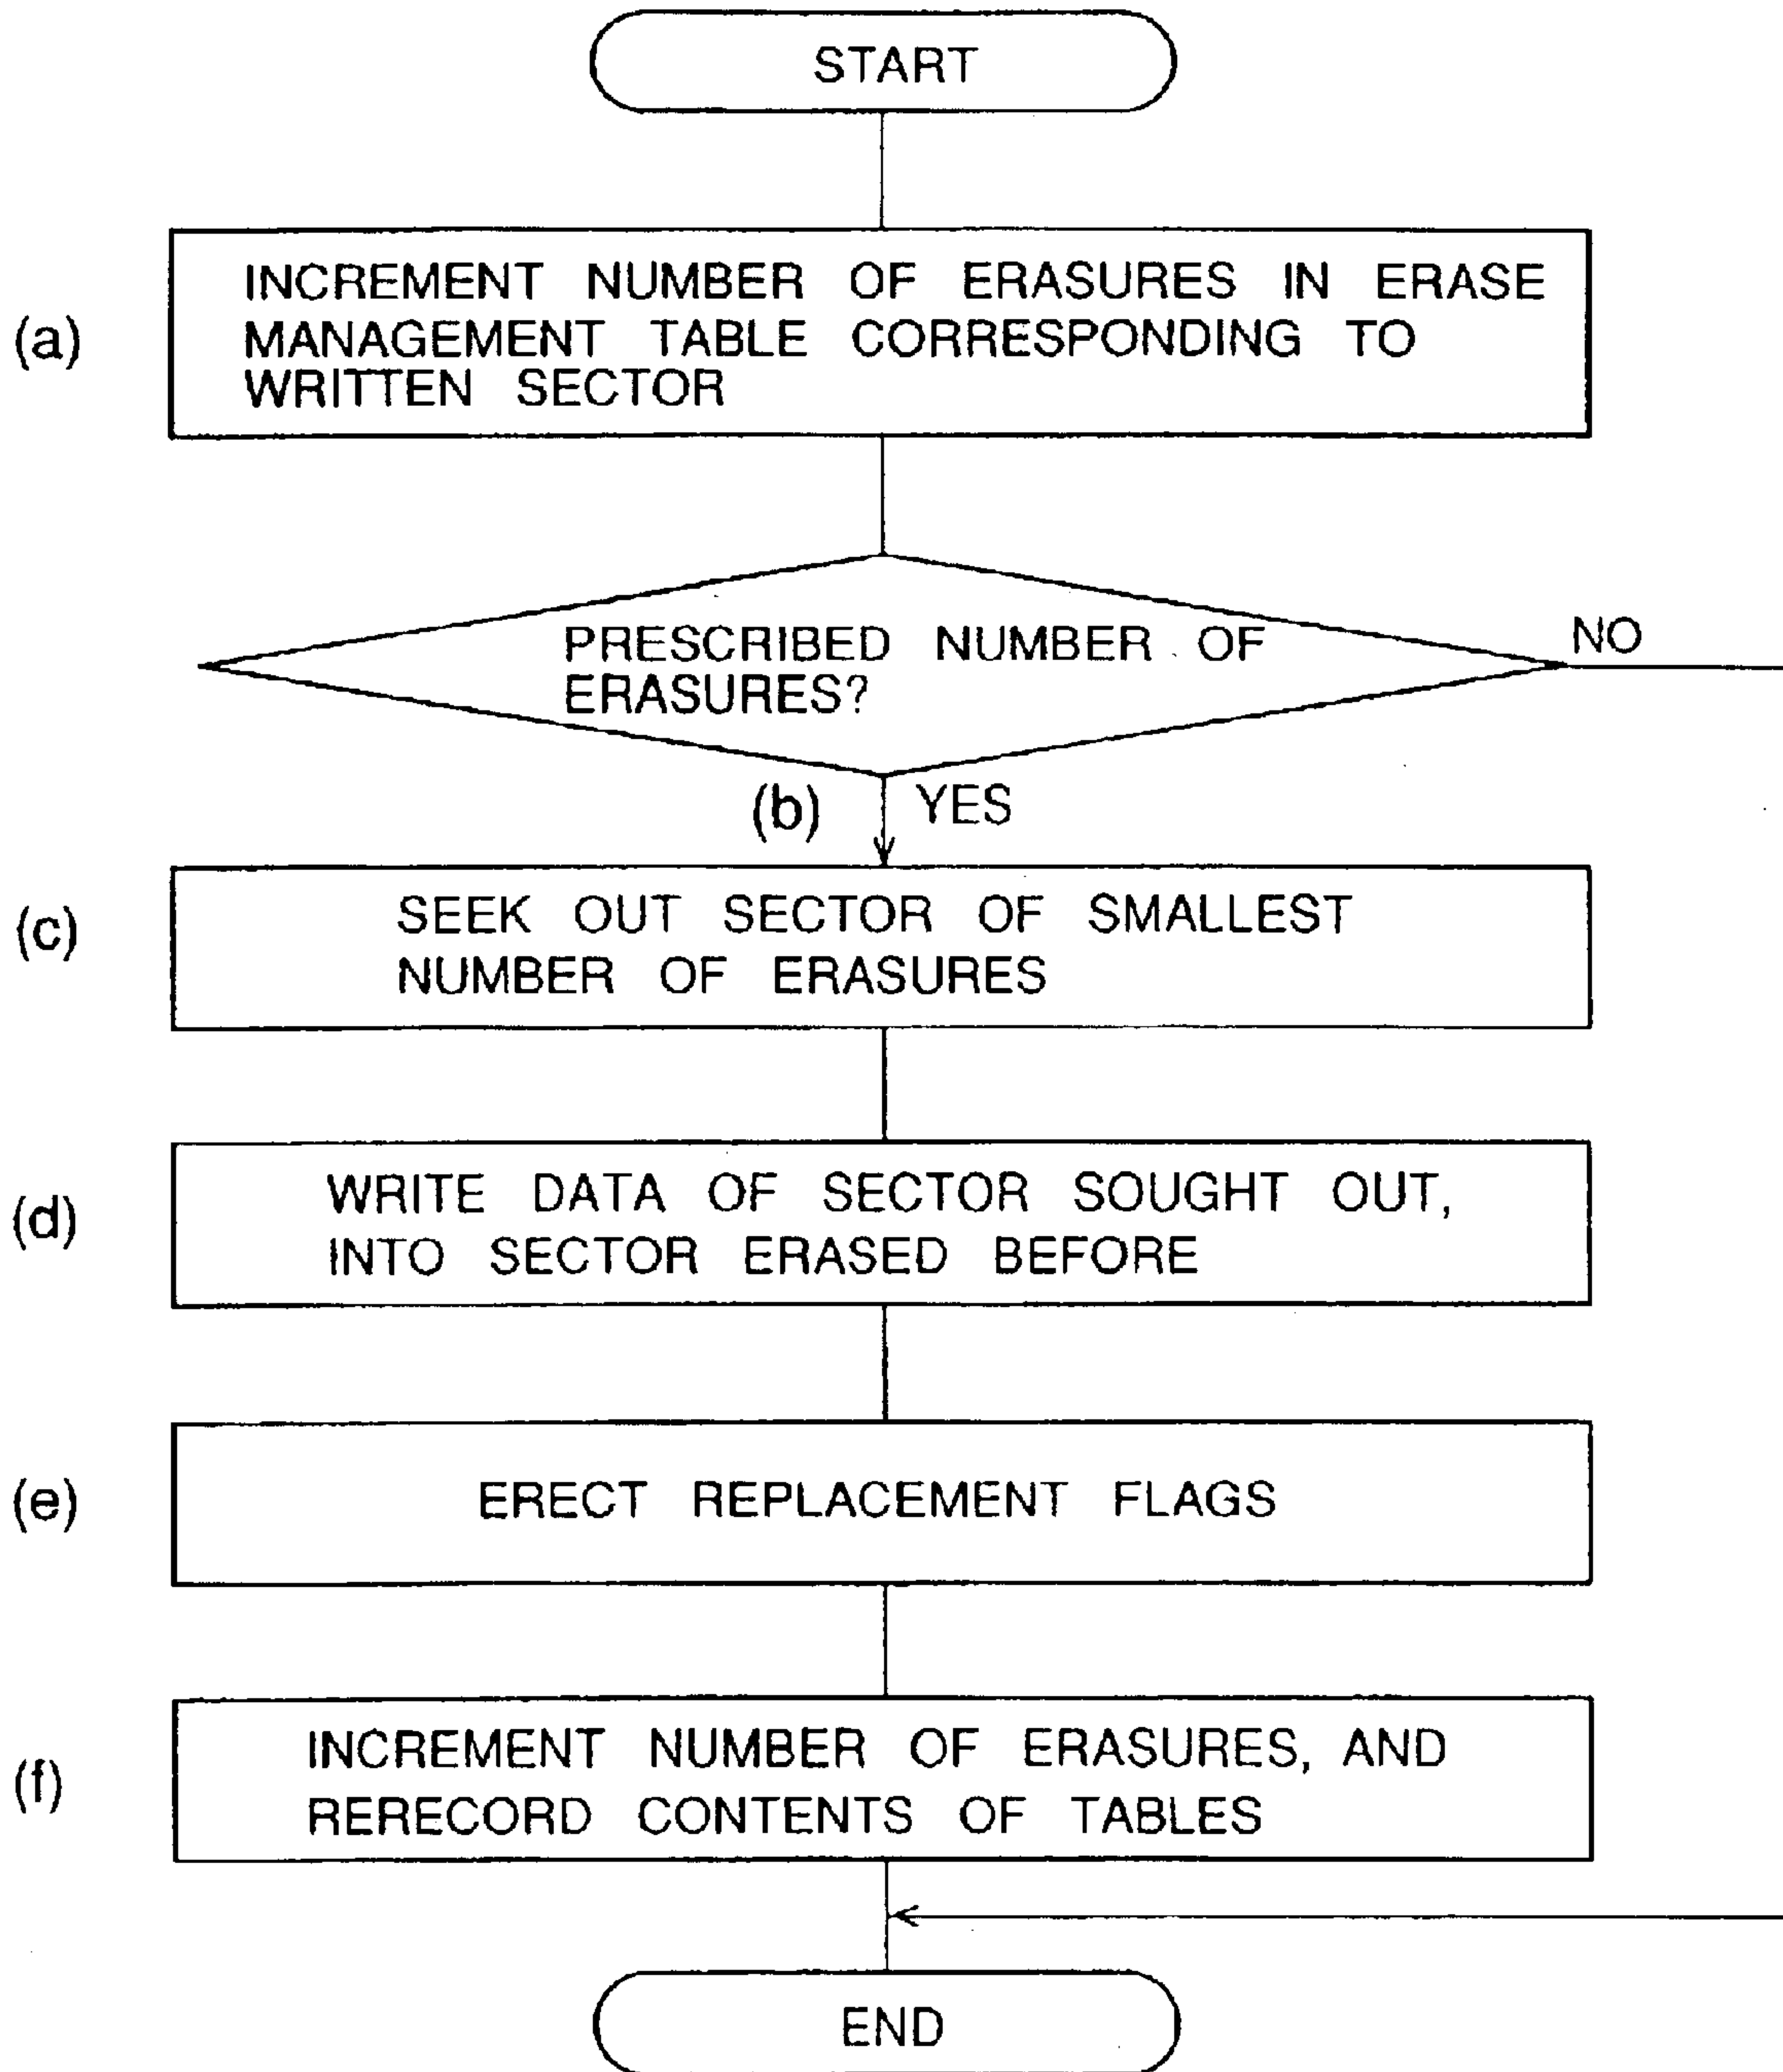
START

(a) INCREMENT NUMBER OF ERASURES IN ERASE MANAGEMENT TABLE CORRESPONDING TO WRITTEN SECTOR

PRESCRIBED NUMBER OF ERASURES?

NO

(b) YES

(c) SEEK OUT SECTOR OF SMALLEST NUMBER OF ERASURES

(d) WRITE DATA OF SECTOR SOUGHT OUT, INTO SECTOR ERASED BEFORE

(e) ERECT REPLACEMENT FLAGS

(f) INCREMENT NUMBER OF ERASURES, AND RERECORD CONTENTS OF TABLES

END